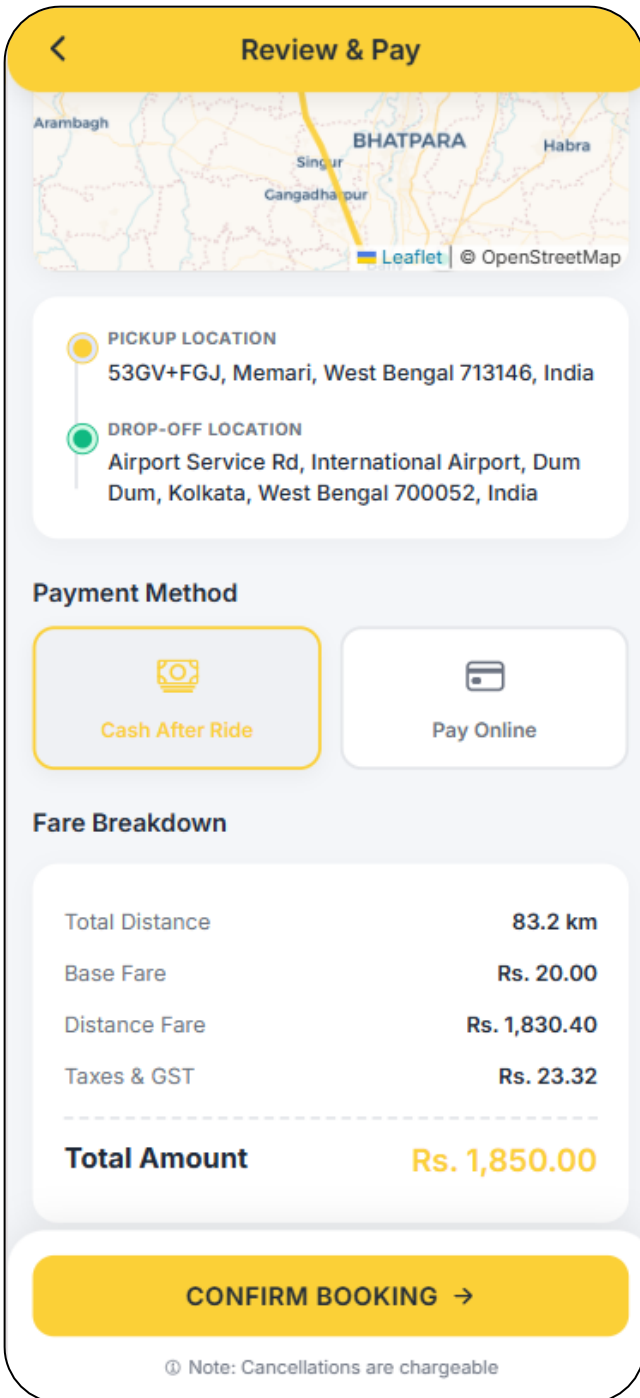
<
Review & Pay

Arambagh
BHATPARA
Habra
Singur
Gangadharpur
Leaflet | © OpenStreetMap

PICKUP LOCATION
53GV+FGJ, Memari, West Bengal 713146, India

DROP-OFF LOCATION
Airport Service Rd, International Airport, Dum Dum, Kolkata, West Bengal 700052, India

Payment Method

Cash After Ride

Pay Online

Fare Breakdown

| Total Distance | 83.2 km |
|---|---|
| Base Fare | Rs. 20.00 |
| Distance Fare | Rs. 1,830.40 |
| Taxes & GST | Rs. 23.32 |

Total Amount Rs. 1,850.00

CONFIRM BOOKING →

ⓘ Note: Cancellations are chargeable